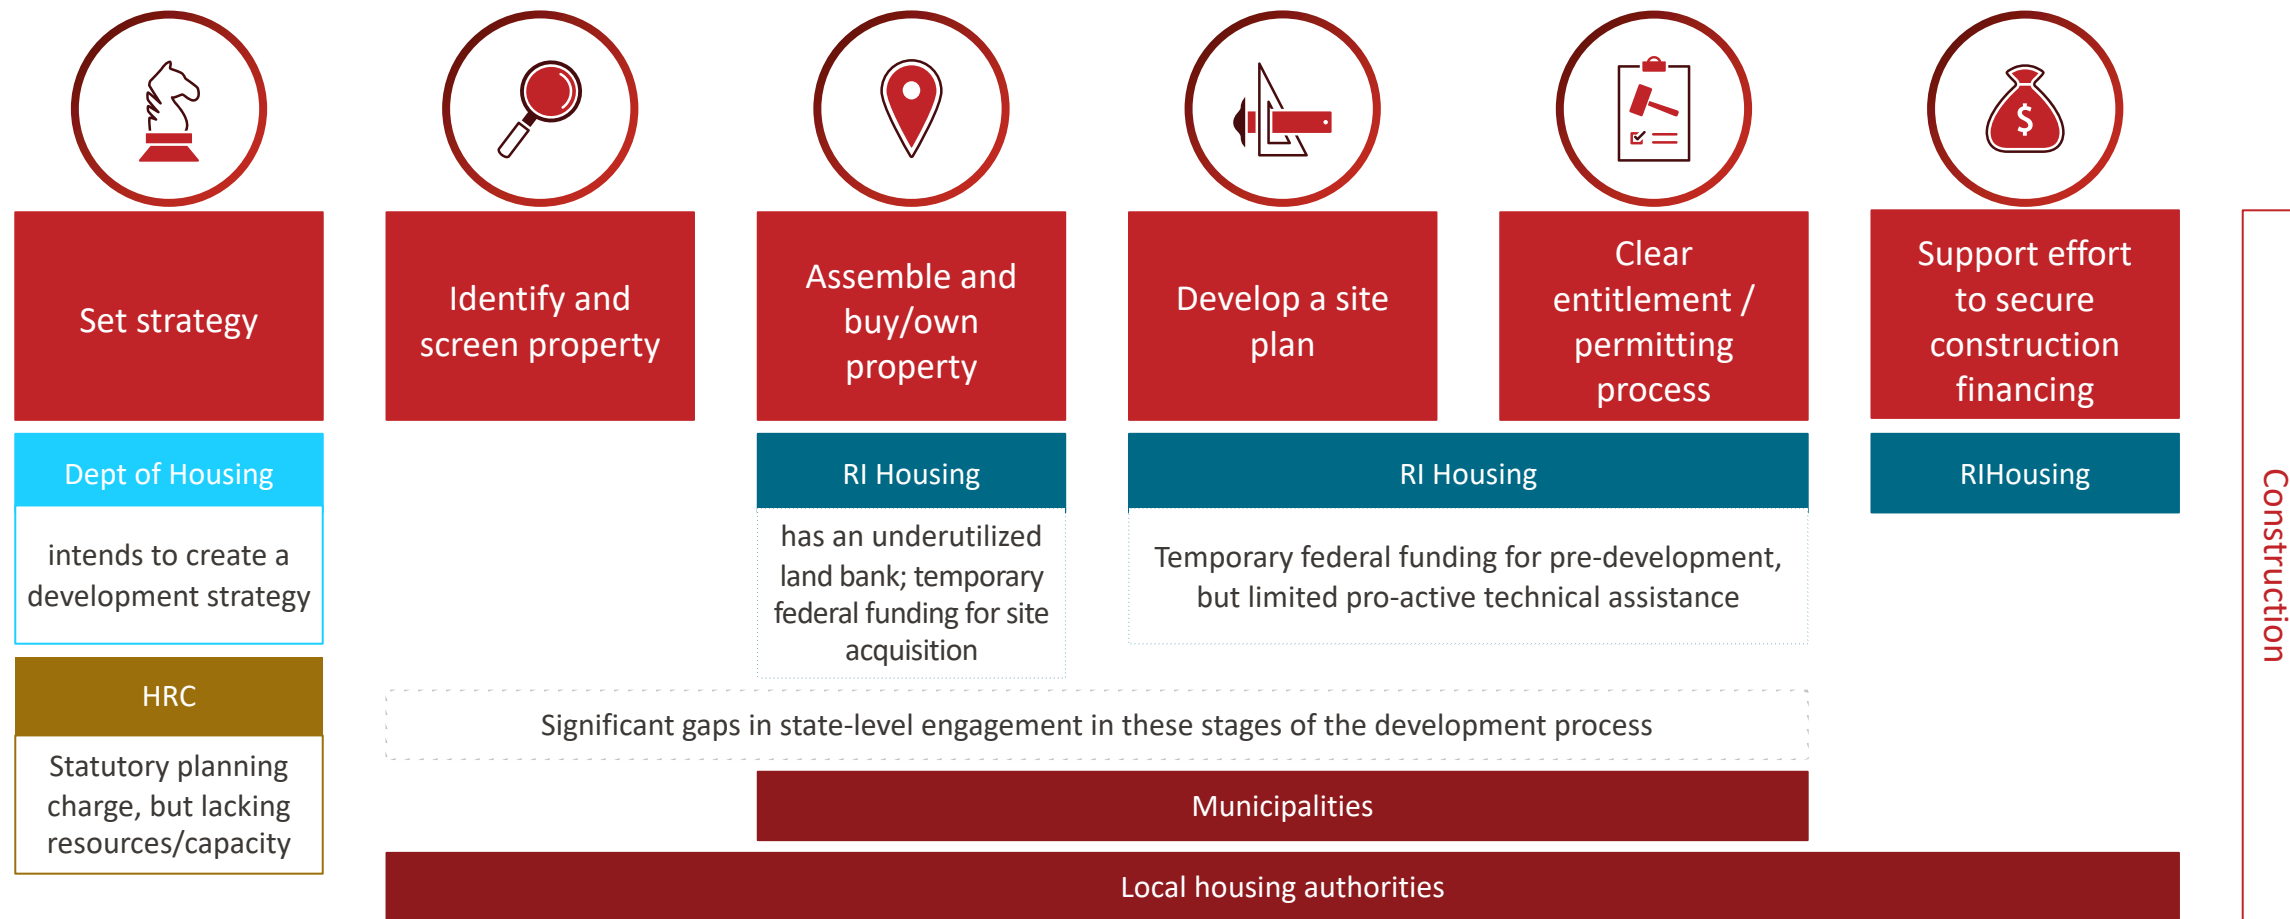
Set strategy

Identify and screen property

Assemble and buy/own property

Develop a site plan

Clear entitlement / permitting process

Support effort to secure construction financing

Dept of Housing

intends to create a development strategy

HRC

Statutory planning charge, but lacking resources/capacity

RI Housing

has an underutilized land bank; temporary federal funding for site acquisition

RI Housing

Temporary federal funding for pre-development, but limited pro-active technical assistance

RIHousing

Significant gaps in state-level engagement in these stages of the development process

Municipalities

Local housing authorities

Construction